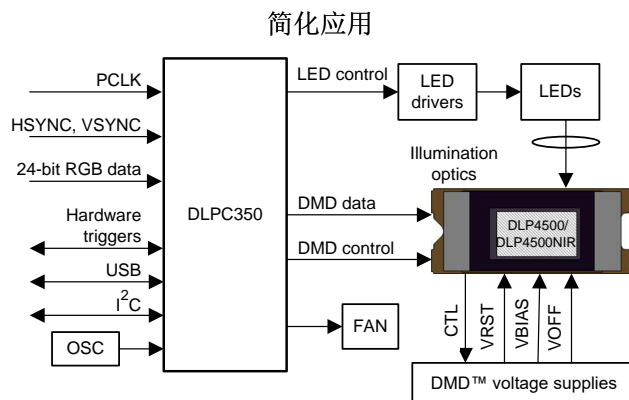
简化应用

PCLK

HSYNC, VSYNC

24-bit RGB data

Hardware triggers

USB

$I^2C$

OSC

DLPC350

LED control

LED drivers

LEDs

Illumination optics

DMD data

DMD control

DLP4500/ DLP4500NIR

FAN

CTL

VRST

VBIAS

VOFF

DMD™ voltage supplies